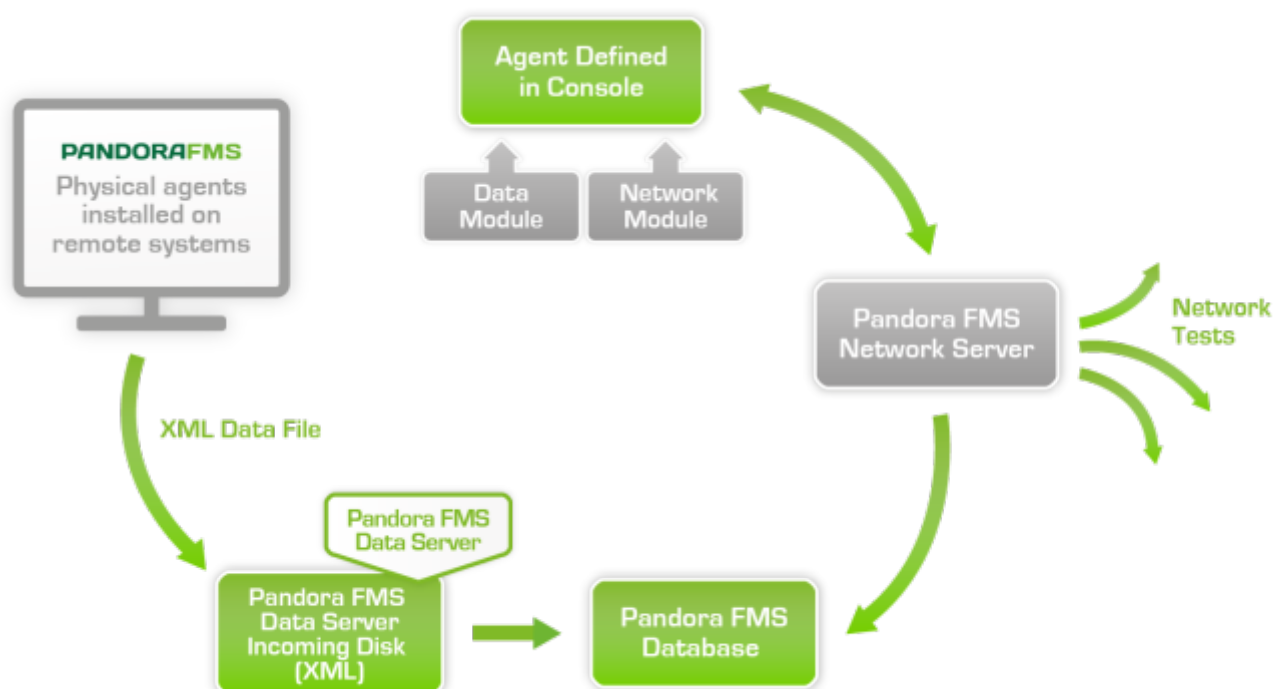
Agent Defined in Console

Data Module

Network Module

PANDORAFMS

Physical agents installed on remote systems

Pandora FMS Network Server

Network Tests

XML Data File

Pandora FMS Data Server

Pandora FMS Data Server Incoming Disk (XML)

Pandora FMS Database